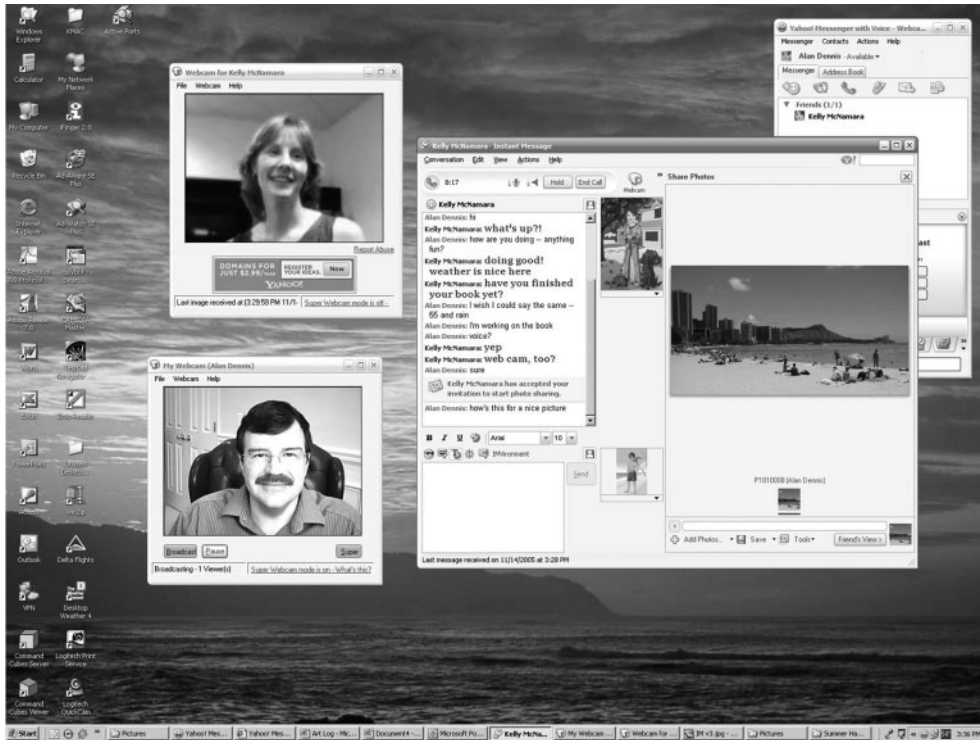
Windows Explorer
KMAC
Active Ports
Calculator
My Network Places
My Computer
Finger 2.0
Recycle Bin
Ad-Aware SE Plus
Internet Explorer
Ad-Watch SE Plus
Outlook
Delta Flights
VPN
Desktop Weather 4
Command Cubes Server
Logitech Print Service
Command Cubes Viewer
Logitech QuickCam

Webcam for Kelly McNamara
File Webcam Help
Report Abuse
DOMAINS FOR JUST $2.99/year
REGISTER YOUR IDEAS.
Now
YAHOO!
Last image received at [3:29:59 PM 11/1- | Super Webcam mode is off -

My Webcam (Alan Dennis)
File Webcam Help
Broadcast Pause Super
Broadcasting - 1 Viewer(s) | Super Webcam mode is on - What's this?

Kelly McNamara- Instant Message
Conversation Edit View Actions Help
0:17 Hold End Call Webcam
Kelly McNamara
Alan Dennis: hi
Kelly McNamara: what's up?!
Alan Dennis: how are you doing -- anything fun?
Kelly McNamara: doing good! weather is nice here
Kelly McNamara: have you finished your book yet?
Alan Dennis: I wish I could say the same -- 55 and rain
Alan Dennis: I'm working on the book
Alan Dennis: voice?
Kelly McNamara: yep
Kelly McNamara: web cam, too?
Alan Dennis: sure
Kelly McNamara has accepted your invitation to start photo sharing.
Alan Dennis: how's this for a nice picture
B I U Arial 10
IMVironment
Send
Last message received on 11/14/2005 at 3:28 PM
Share Photos
P1010008 (Alan Dennis)
Add Photos... Save Tools Friend's View

Yahoo! Messenger with Voice - Webca...
Messenger Contacts Actions Help
Alan Dennis - Available
Messenger Address Book
Friends (1/1)
Kelly McNamara

Start | Pictures | Yahoo! Mes... | Yahoo! Mes... | Art Log - Mic... | Document4 -... | Microsoft Po... | Kelly McNa... | My Webcam ... | Webcam for ... | IM v3.jpg - ... | Pictures | Summer Ha... | 3:36 PM